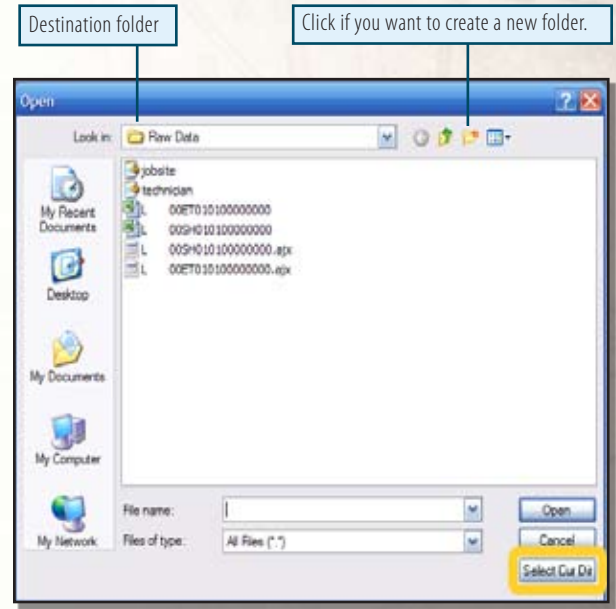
Destination folder

Click if you want to create a new folder.

Open

Look in: Raw Data

jobsite
technician
L 00ET010100000000
L 00SH010100000000
L 00SH010100000000.ajx
L 00ET010100000000.ajx

My Recent Documents

Desktop

My Documents

My Computer

My Network

File name:

Files of type: All Files (*.*)

Open

Cancel

Select Cur Dir